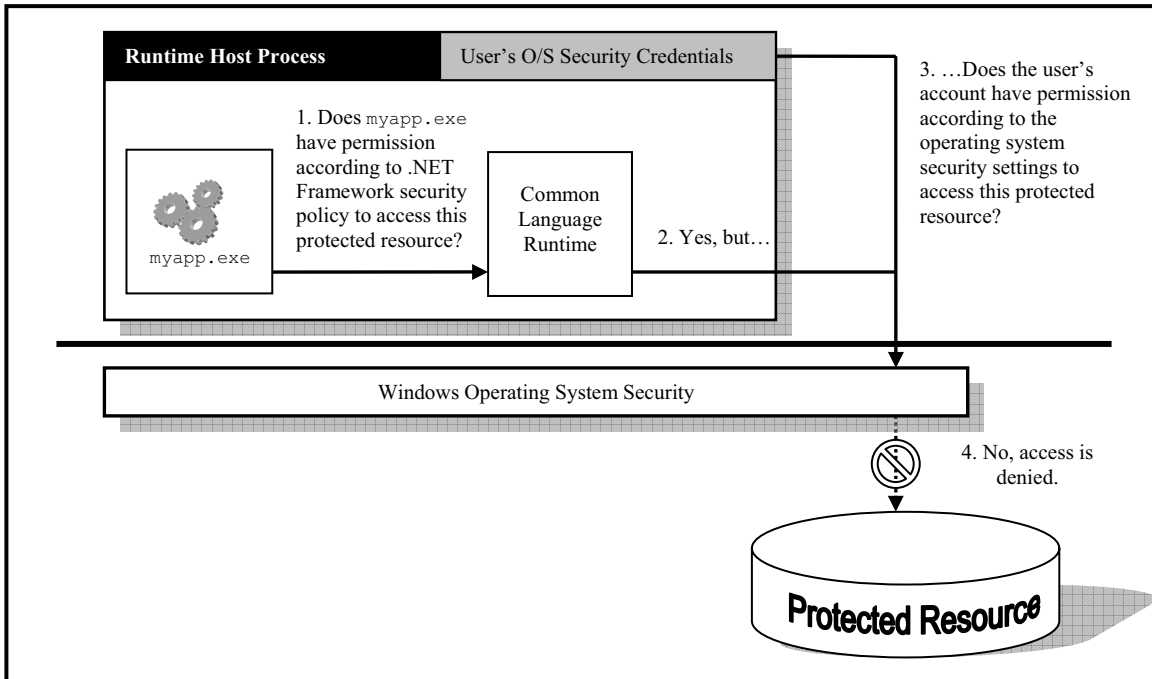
Runtime Host Process

User's O/S Security Credentials

3. …Does the user's account have permission according to the operating system security settings to access this protected resource?

1. Does myapp.exe have permission according to .NET Framework security policy to access this protected resource?

myapp.exe

Common Language Runtime

2. Yes, but…

Windows Operating System Security

4. No, access is denied.

Protected Resource